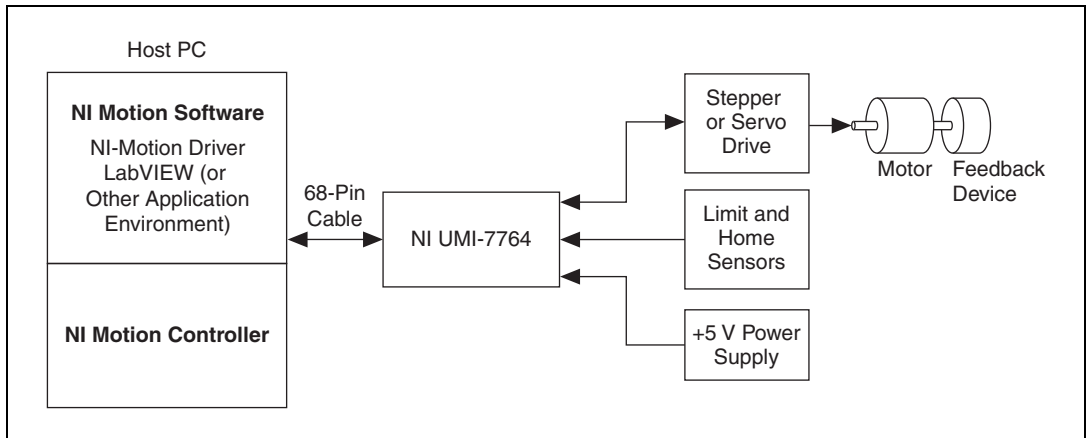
Host PC

NI Motion Software

NI-Motion Driver LabVIEW (or Other Application Environment)

NI Motion Controller

68-Pin Cable

NI UMI-7764

Stepper or Servo Drive

Motor

Feedback Device

Limit and Home Sensors

+5 V Power Supply